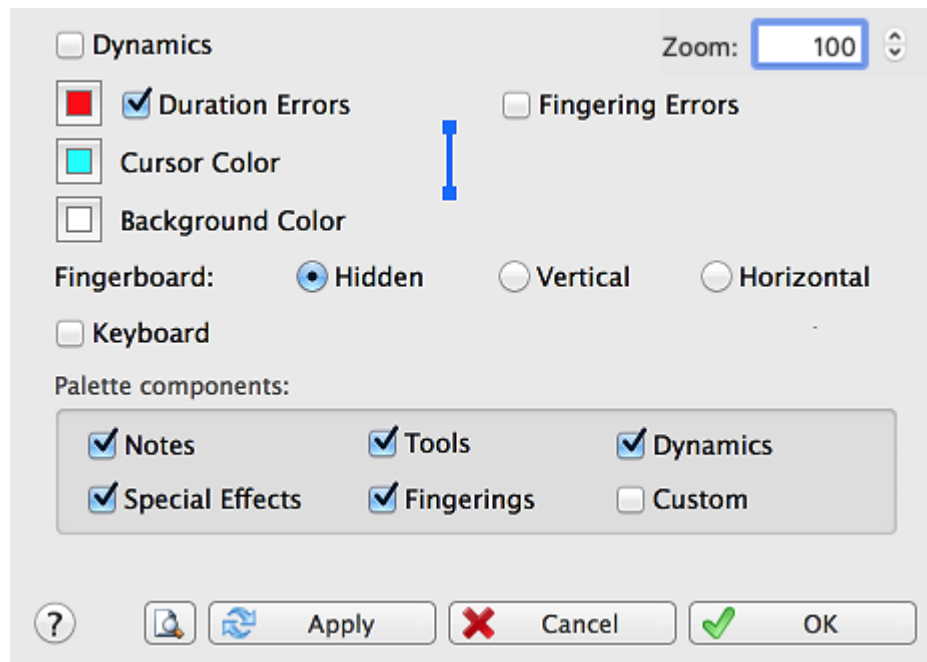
Dynamics

Zoom: 100

Duration Errors

Fingering Errors

Cursor Color

Background Color

Fingerboard: Hidden Vertical Horizontal

Keyboard

Palette components:

Notes Tools Dynamics
Special Effects Fingerings Custom

?

Apply Cancel OK